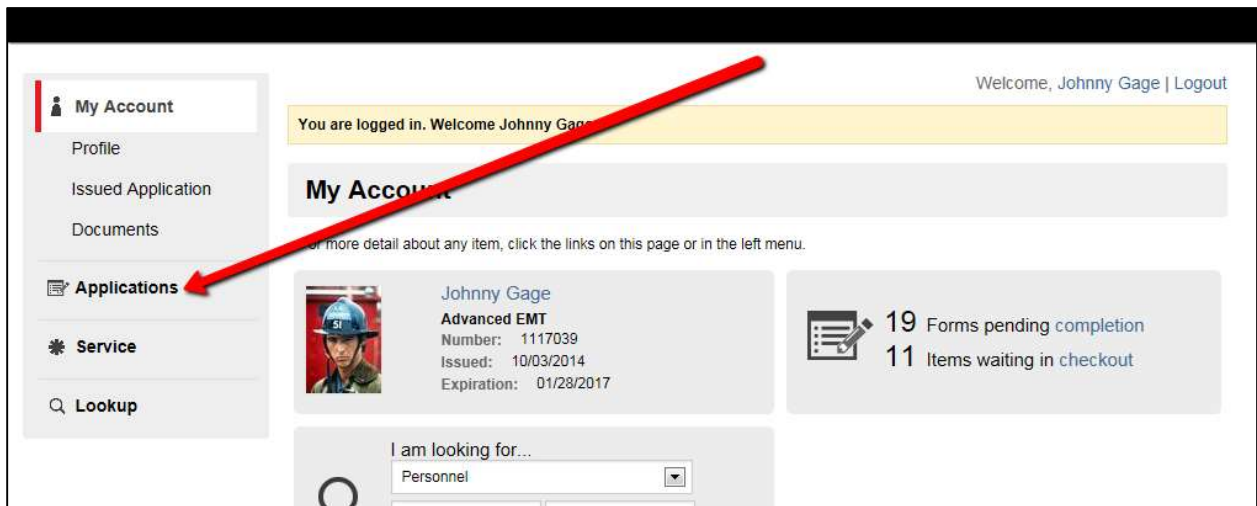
My Account
Profile
Issued Application
Documents
Applications
Service
Lookup

Welcome, Johnny Gage | Logout

You are logged in. Welcome Johnny Gag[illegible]

My Accou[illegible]

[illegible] more detail about any item, click the links on this page or in the left menu.

51

Johnny Gage
Advanced EMT
Number: 1117039
Issued: 10/03/2014
Expiration: 01/28/2017

19 Forms pending completion
11 Items waiting in checkout

I am looking for...
Personnel